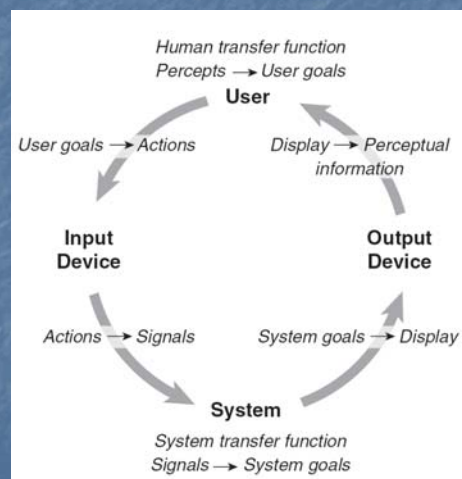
Human transfer function
Percepts → User goals
User

User goals → Actions

Display → Perceptual information

Input Device

Output Device

Actions → Signals

System goals → Display

System
System transfer function
Signals → System goals